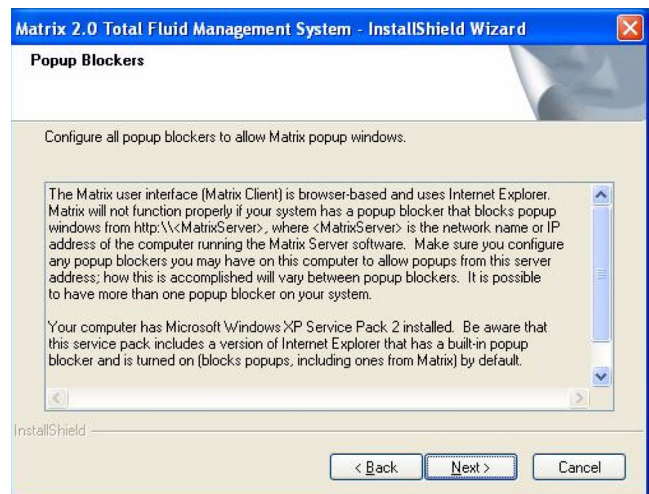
Matrix 2.0 Total Fluid Management System - InstallShield Wizard

Popup Blockers

Configure all popup blockers to allow Matrix popup windows.

The Matrix user interface (Matrix Client) is browser-based and uses Internet Explorer. Matrix will not function properly if your system has a popup blocker that blocks popup windows from http:\\<MatrixServer>, where <MatrixServer> is the network name or IP address of the computer running the Matrix Server software. Make sure you configure any popup blockers you may have on this computer to allow popups from this server address; how this is accomplished will vary between popup blockers. It is possible to have more than one popup blocker on your system.

Your computer has Microsoft Windows XP Service Pack 2 installed. Be aware that this service pack includes a version of Internet Explorer that has a built-in popup blocker and is turned on (blocks popups, including ones from Matrix) by default.

InstallShield

< Back Next > Cancel